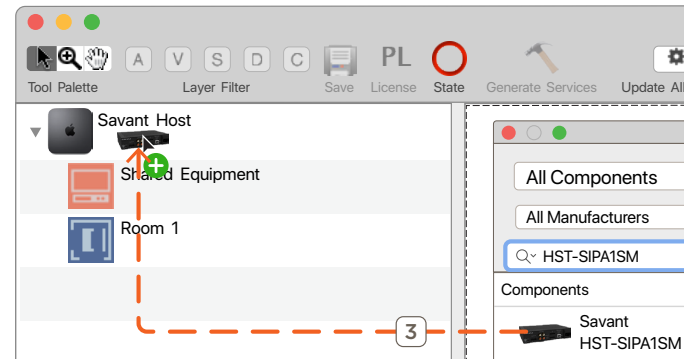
Tool Palette
A V S D C
Layer Filter
Save
PL
License
State
Generate Services
Update All

Savant Host
Shared Equipment
Room 1

All Components
All Manufacturers
HST-SIPA1SM
Components
Savant
HST-SIPA1SM
3